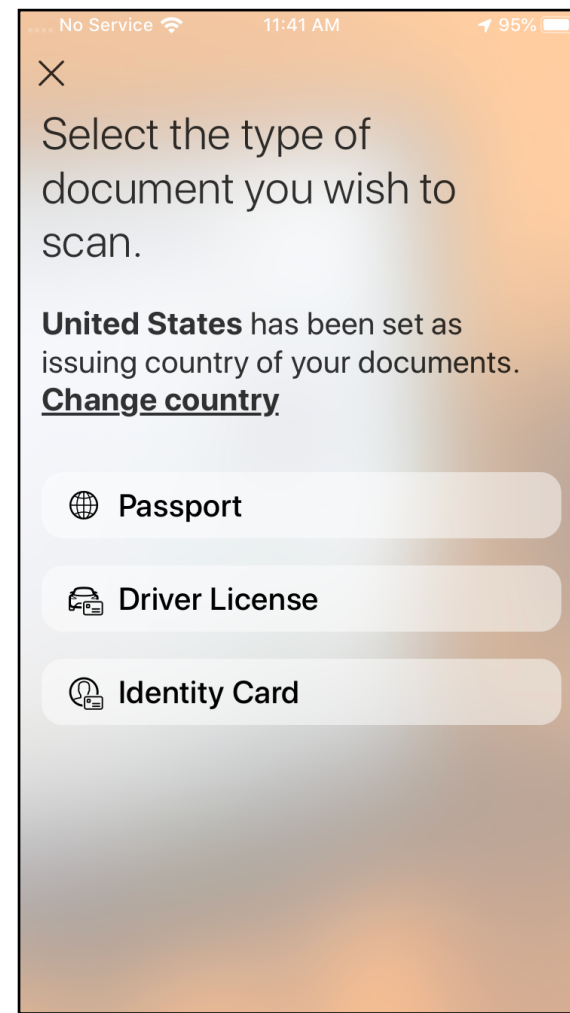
No Service 11:41 AM 95%

×

Select the type of document you wish to scan.

**United States** has been set as issuing country of your documents. **Change country**

Passport

Driver License

Identity Card